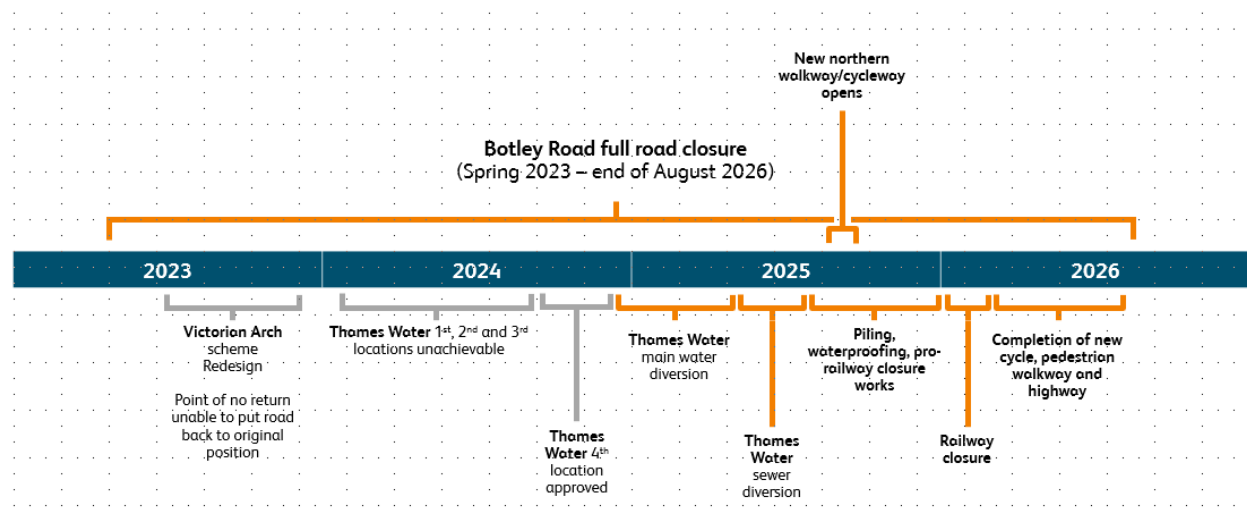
New northern walkway/cycleway opens

Botley Road full road closure
(Spring 2023 – end of August 2026)

2023

2024

2025

2026

Victorian Arch scheme Redesign

Point of no return unable to put road back to original position

Thames Water 1st, 2nd and 3rd locations unachievable

Thames Water 4th location approved

Thames Water main water diversion

Thames Water sewer diversion

Piling, waterproofing, pre-railway closure works

Railway closure

Completion of new cycle, pedestrian walkway and highway